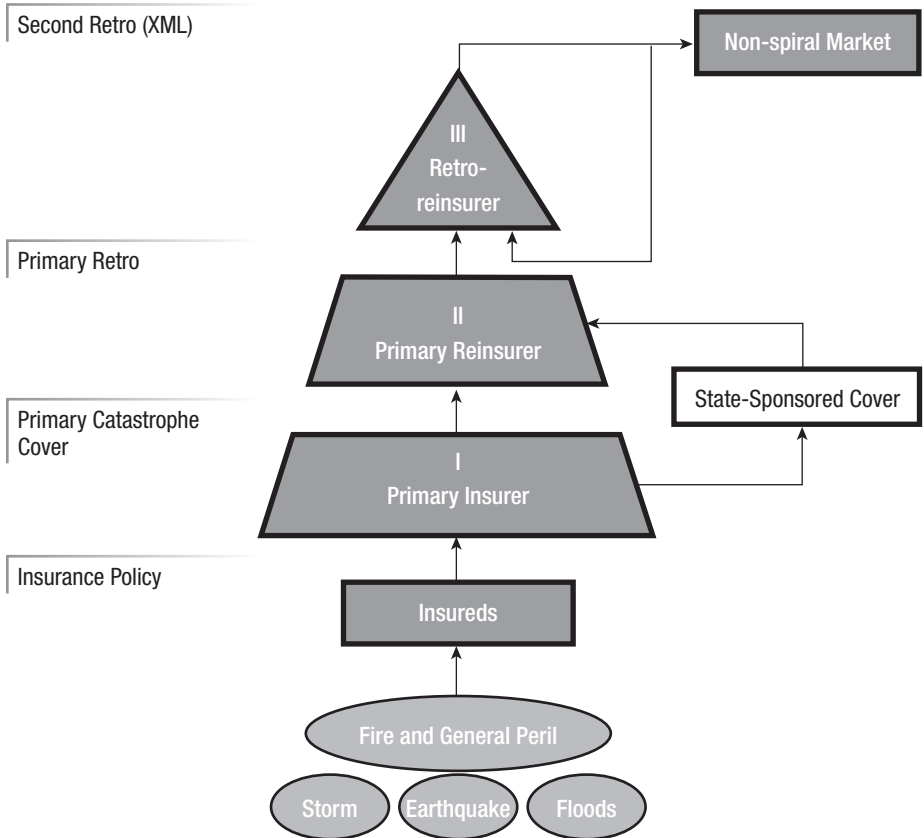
Second Retro (XML)

Non-spiral Market

III
Retro-reinsurer

Primary Retro

II
Primary Reinsurer

Primary Catastrophe Cover

State-Sponsored Cover

I
Primary Insurer

Insurance Policy

Insureds

Fire and General Peril

Storm

Earthquake

Floods